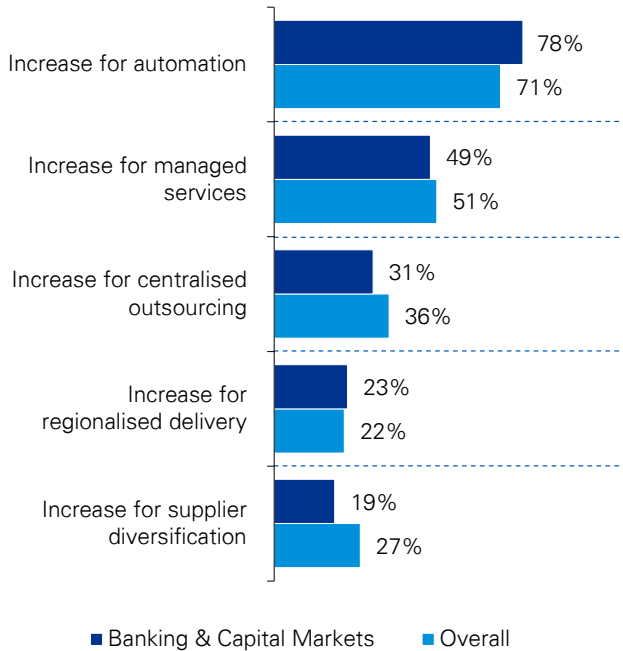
Increase for automation
78%
71%

Increase for managed services
49%
51%

Increase for centralised outsourcing
31%
36%

Increase for regionalised delivery
23%
22%

Increase for supplier diversification
19%
27%

Banking & Capital Markets
Overall